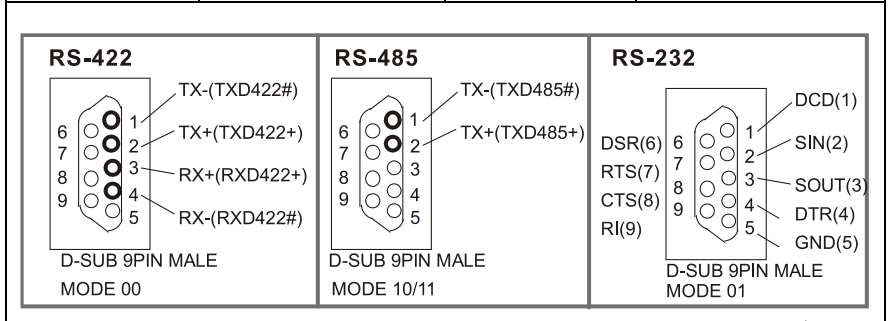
RS-422

TX-(TXD422#)
1
6
TX+(TXD422+)
2
7
3
RX+(RXD422+)
8
4
9
RX-(RXD422#)
5

D-SUB 9PIN MALE
MODE 00

RS-485

TX-(TXD485#)
1
6
TX+(TXD485+)
2
7
3
8
4
9
5

D-SUB 9PIN MALE
MODE 10/11

RS-232

DCD(1)
1
SIN(2)
DSR(6) 6
2
RTS(7) 7
3
SOUT(3)
CTS(8) 8
4
DTR(4)
9
RI(9)
5
GND(5)

D-SUB 9PIN MALE
MODE 01